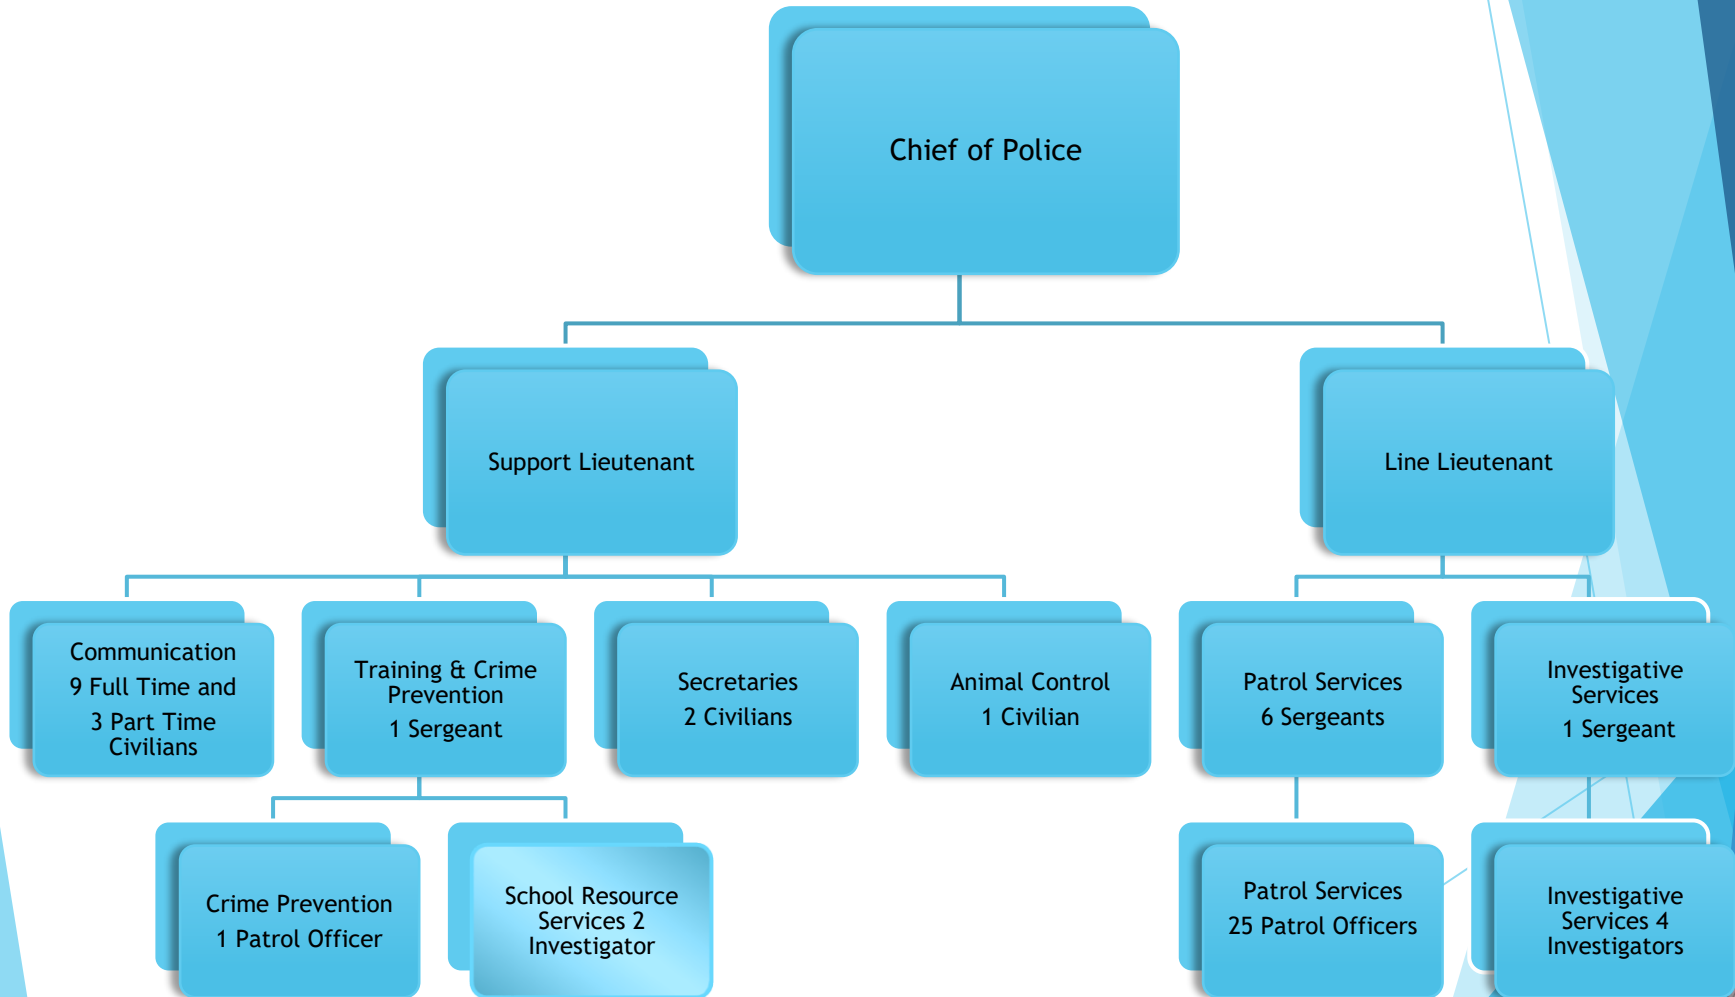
Chief of Police

Support Lieutenant

Line Lieutenant

Communication
9 Full Time and
3 Part Time Civilians

Training & Crime Prevention
1 Sergeant

Secretaries
2 Civilians

Animal Control
1 Civilian

Patrol Services
6 Sergeants

Investigative Services
1 Sergeant

Crime Prevention
1 Patrol Officer

School Resource Services 2 Investigator

Patrol Services
25 Patrol Officers

Investigative Services 4 Investigators